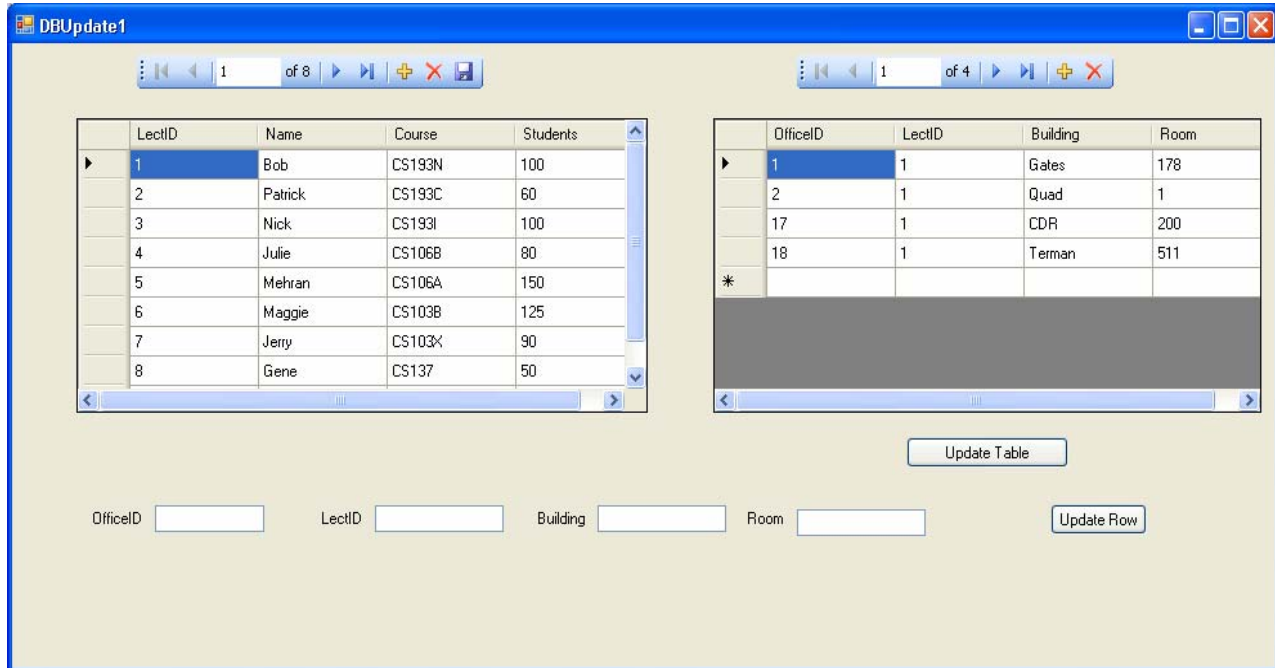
DBUpdate1

1 of 8

1 of 4

| LectID | Name | Course | Students |
|---|---|---|---|
| 1 | Bob | CS193N | 100 |
| 2 | Patrick | CS193C | 60 |
| 3 | Nick | CS193I | 100 |
| 4 | Julie | CS106B | 80 |
| 5 | Mehran | CS106A | 150 |
| 6 | Maggie | CS103B | 125 |
| 7 | Jerry | CS103X | 90 |
| 8 | Gene | CS137 | 50 |

| OfficeID | LectID | Building | Room |
|---|---|---|---|
| 1 | 1 | Gates | 178 |
| 2 | 1 | Quad | 1 |
| 17 | 1 | CDR | 200 |
| 18 | 1 | Terman | 511 |
| * | | | |

Update Table

OfficeID LectID Building Room Update Row